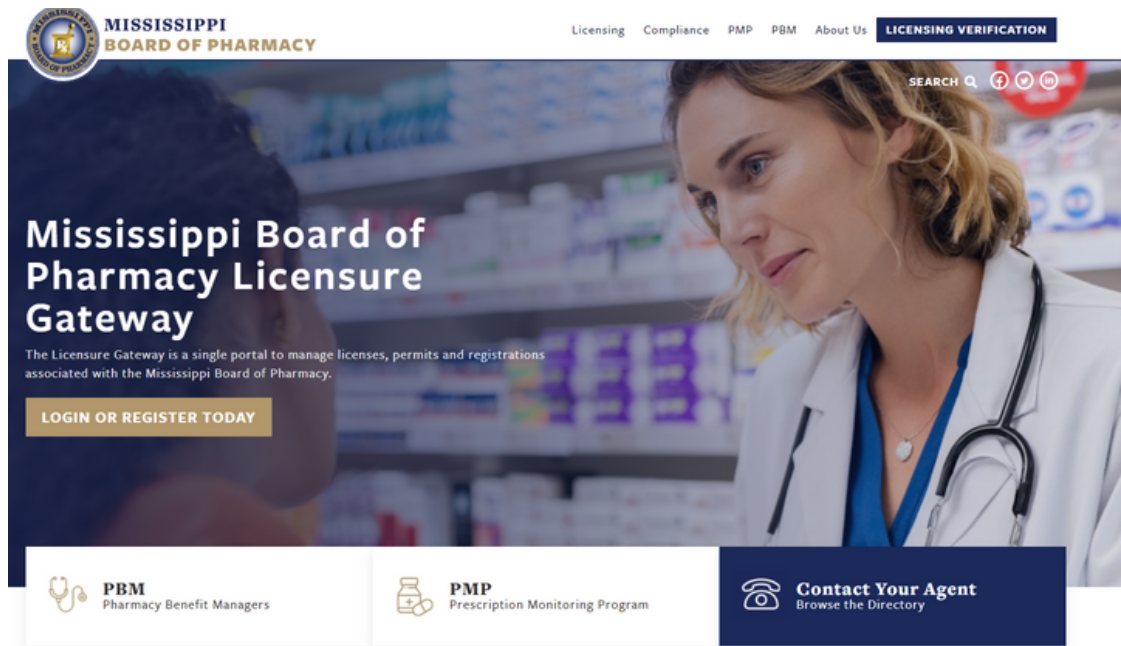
MISSISSIPPI BOARD OF PHARMACY

Licensing Compliance PMP PBM About Us LICENSING VERIFICATION

SEARCH

Mississippi Board of Pharmacy Licensure Gateway

The Licensure Gateway is a single portal to manage licenses, permits and registrations associated with the Mississippi Board of Pharmacy.

LOGIN OR REGISTER TODAY

PBM
Pharmacy Benefit Managers

PMP
Prescription Monitoring Program

Contact Your Agent
Browse the Directory